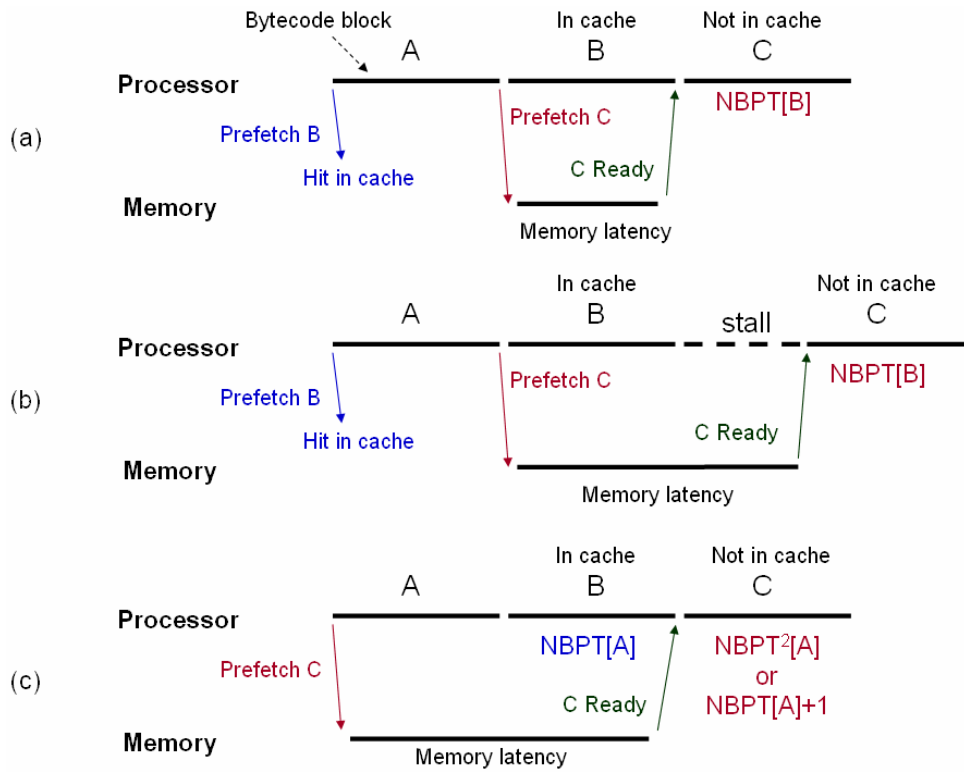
Bytecode block
In cache
Not in cache
A
B
C
Processor
NBPT[B]
(a)
Prefetch B
Prefetch C
Hit in cache
C Ready
Memory
Memory latency

In cache
Not in cache
A
B
stall
C
Processor
NBPT[B]
(b)
Prefetch B
Prefetch C
Hit in cache
C Ready
Memory
Memory latency

In cache
Not in cache
A
B
C
Processor
NBPT[A]
NBPT$^2$[A]
or
NBPT[A]+1
(c)
Prefetch C
C Ready
Memory
Memory latency